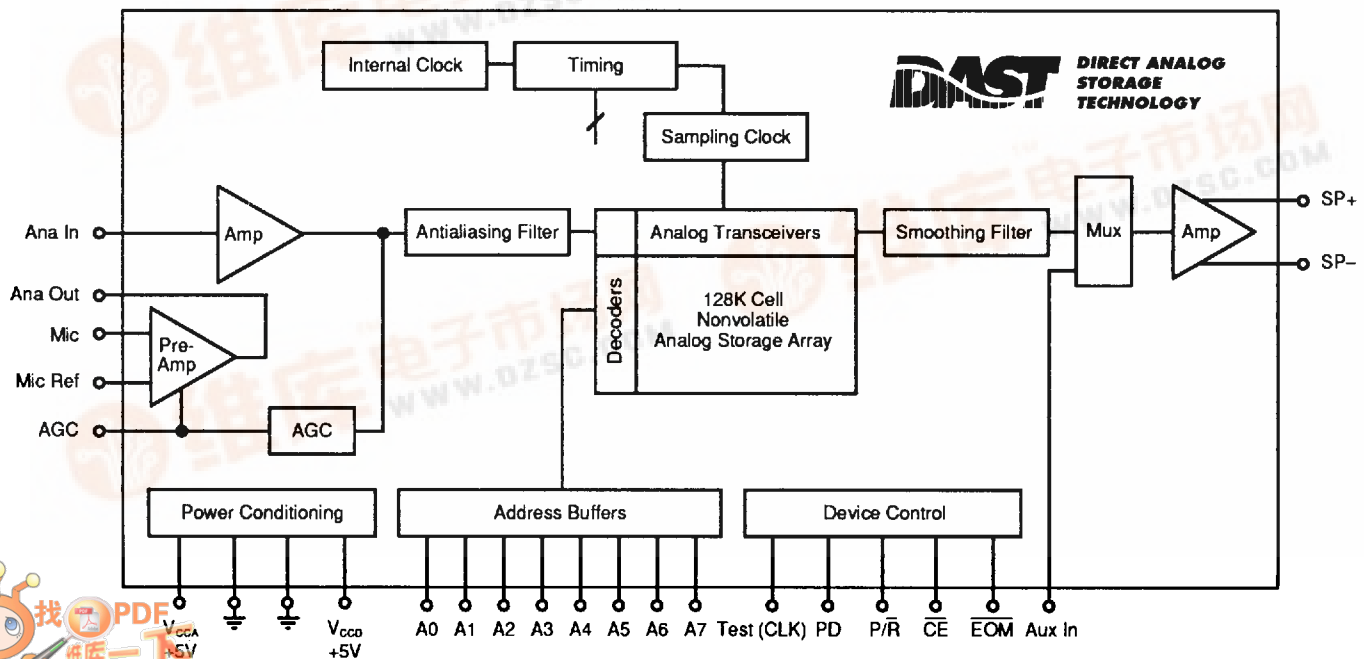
Internal Clock
Timing
Sampling Clock
DAST DIRECT ANALOG STORAGE TECHNOLOGY
Ana In
Amp
Antialiasing Filter
Analog Transceivers
Smoothing Filter
Mux
Amp
SP+
SP–
Ana Out
Mic
Pre-Amp
Mic Ref
AGC
AGC
Decoders
128K Cell Nonvolatile Analog Storage Array
Power Conditioning
Address Buffers
Device Control
$V_{CCA}$ +5V
$V_{CCD}$ +5V
A0 A1 A2 A3 A4 A5 A6 A7 Test (CLK) PD P/$\overline{R}$ $\overline{CE}$ $\overline{EOM}$ Aux In
找PDF
www.dzsc.com